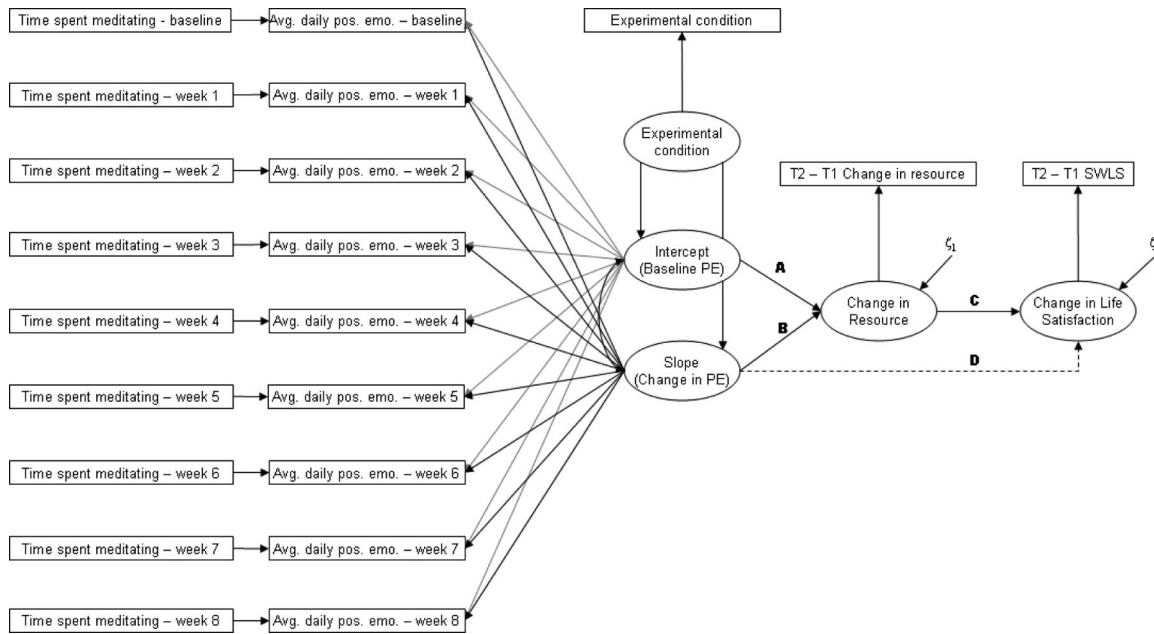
Time spent meditating - baseline
Avg. daily pos. emo. – baseline
Time spent meditating – week 1
Avg. daily pos. emo. – week 1
Time spent meditating – week 2
Avg. daily pos. emo. – week 2
Time spent meditating – week 3
Avg. daily pos. emo. – week 3
Time spent meditating – week 4
Avg. daily pos. emo. – week 4
Time spent meditating – week 5
Avg. daily pos. emo. – week 5
Time spent meditating – week 6
Avg. daily pos. emo. – week 6
Time spent meditating – week 7
Avg. daily pos. emo. – week 7
Time spent meditating – week 8
Avg. daily pos. emo. – week 8

Experimental condition
Experimental condition
Intercept (Baseline PE)
Slope (Change in PE)
A
B
T2 – T1 Change in resource
$\zeta_1$
Change in Resource
C
D
T2 – T1 SWLS
$\zeta$
Change in Life Satisfaction